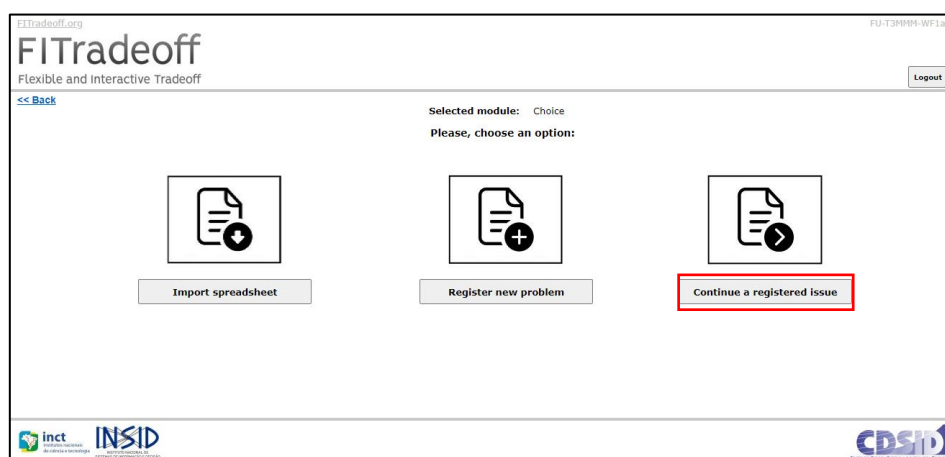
FITradeoff.org

FU-T3MMM-WF1a

FITradeoff

Flexible and Interactive Tradeoff

Logout

<< Back

Selected module: Choice

Please, choose an option:

Import spreadsheet

Register new problem

Continue a registered issue

inct institutos nacionais de ciência e tecnologia

INSID

CDSID